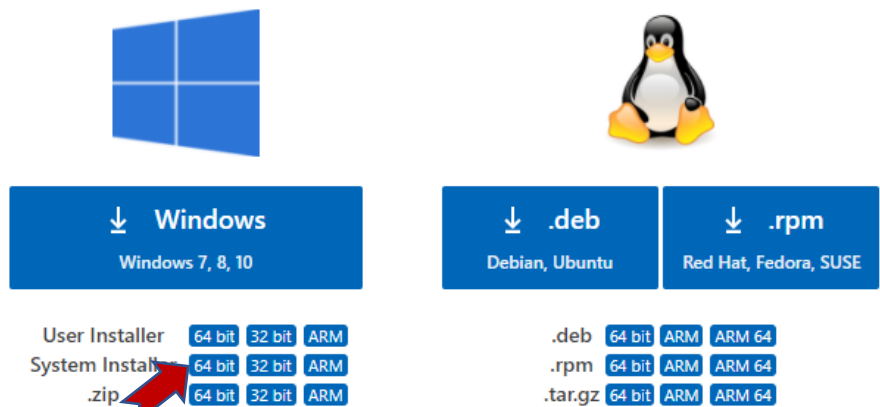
↓ Windows
Windows 7, 8, 10

↓ .deb
Debian, Ubuntu

↓ .rpm
Red Hat, Fedora, SUSE

User Installer 64 bit 32 bit ARM
System Installer 64 bit 32 bit ARM
.zip 64 bit 32 bit ARM

.deb 64 bit ARM ARM 64
.rpm 64 bit ARM ARM 64
.tar.gz 64 bit ARM ARM 64